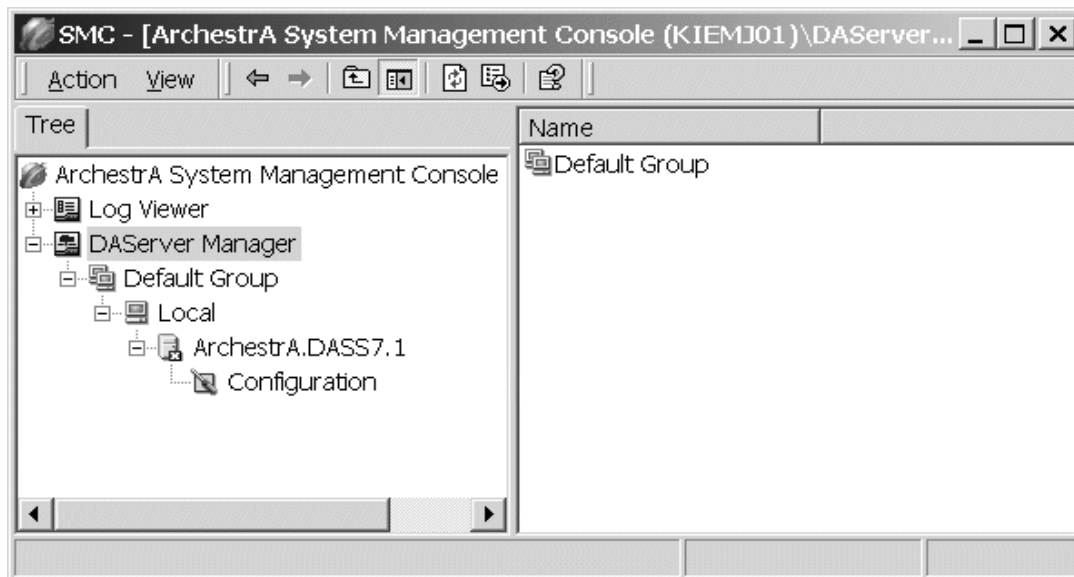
SMC - [ArchestrA System Management Console (KIEMJ01)\DAServer...

Action View

Tree

ArchestrA System Management Console
Log Viewer
DAServer Manager
Default Group
Local
ArchestrA.DASS7.1
Configuration

Name
Default Group